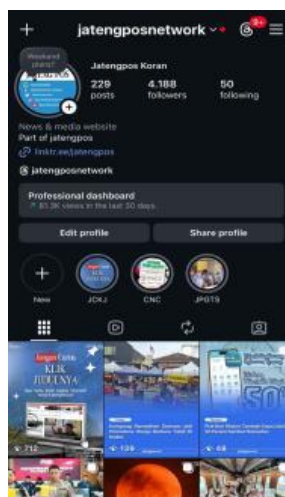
+ jatengposnetwork 9+

Weekend plans?

Jatengpos Koran

229 posts
4.188 followers
50 following

News & media website
Part of jatengpos
lnktr.ee/jatengpos
jatengposnetwork

Professional dashboard
83.3K views in the last 30 days

Edit profile
Share profile

New
JCKJ
CNC
JPGTS

KLIK JUDULNYA
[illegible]
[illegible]
712
139
68